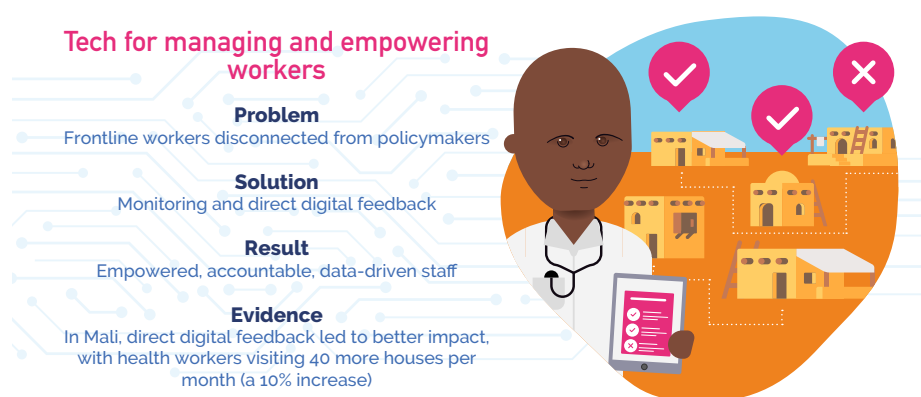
Tech for managing and empowering workers

Problem
Frontline workers disconnected from policymakers

Solution
Monitoring and direct digital feedback

Result
Empowered, accountable, data-driven staff

Evidence
In Mali, direct digital feedback led to better impact, with health workers visiting 40 more houses per month (a 10% increase)